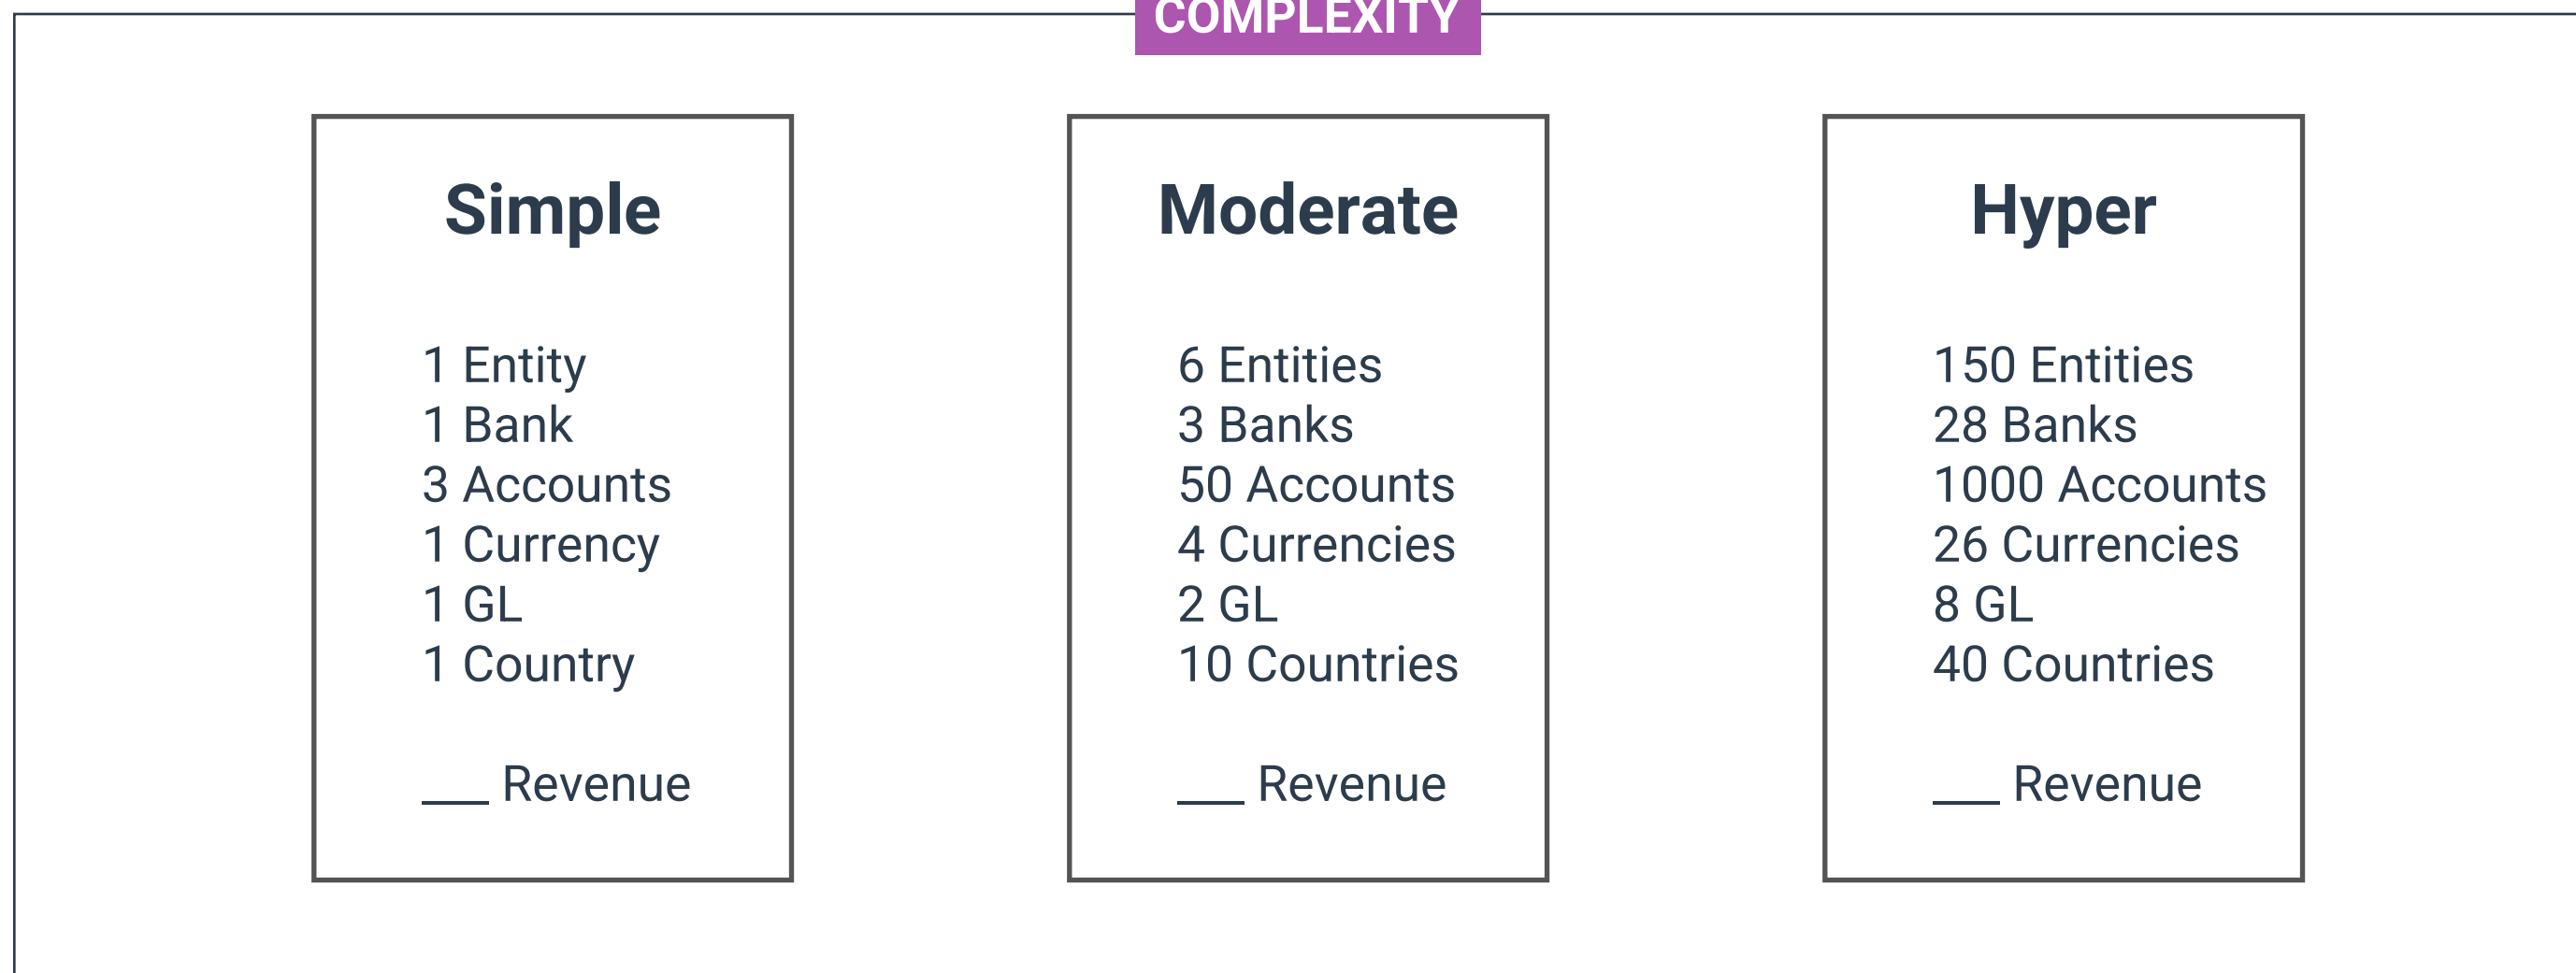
COMPLEXITY

Simple

1 Entity
1 Bank
3 Accounts
1 Currency
1 GL
1 Country

___ Revenue

Moderate

6 Entities
3 Banks
50 Accounts
4 Currencies
2 GL
10 Countries

___ Revenue

Hyper

150 Entities
28 Banks
1000 Accounts
26 Currencies
8 GL
40 Countries

___ Revenue